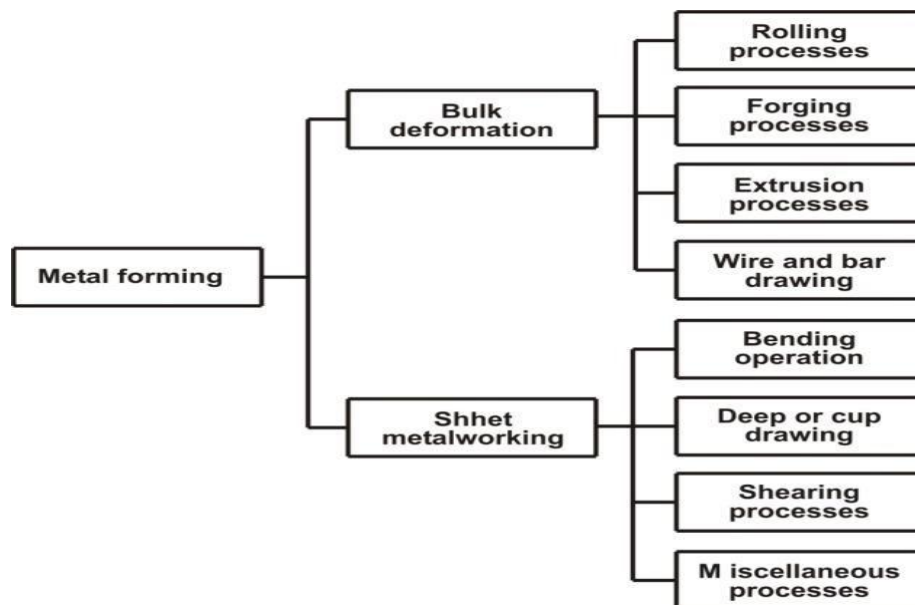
Metal forming

Bulk deformation

Rolling processes

Forging processes

Extrusion processes

Wire and bar drawing

Shhet metalworking

Bending operation

Deep or cup drawing

Shearing processes

M iscellaneous processes